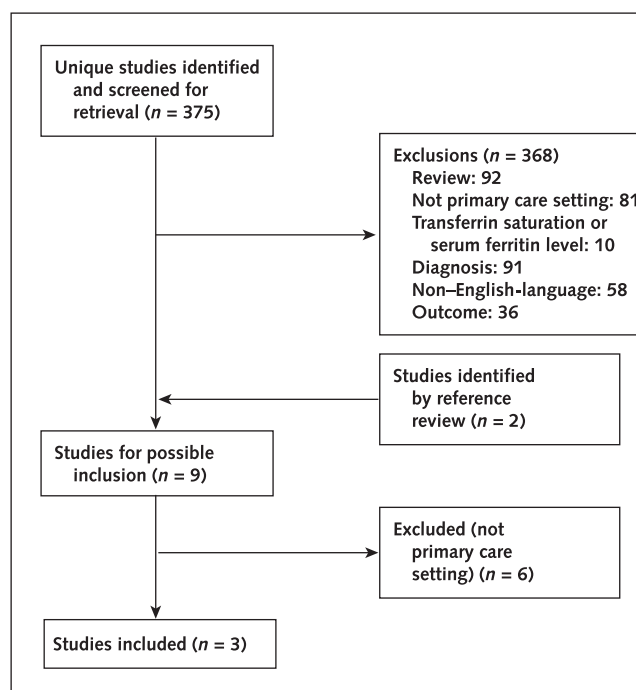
Unique studies identified and screened for retrieval ($n$ = 375)

Exclusions ($n$ = 368)
Review: 92
Not primary care setting: 81
Transferrin saturation or serum ferritin level: 10
Diagnosis: 91
Non–English-language: 58
Outcome: 36

Studies identified by reference review ($n$ = 2)

Studies for possible inclusion ($n$ = 9)

Excluded (not primary care setting) ($n$ = 6)

Studies included ($n$ = 3)